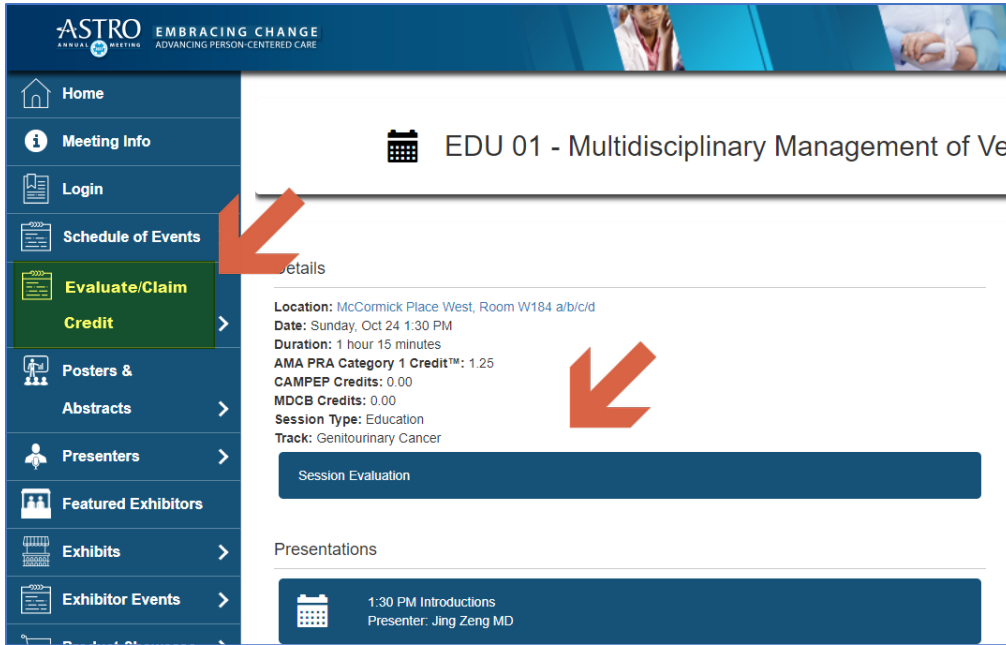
ASTRO ANNUAL MEETING EMBRACING CHANGE ADVANCING PERSON-CENTERED CARE

Home
Meeting Info
Login
Schedule of Events
Evaluate/Claim Credit
Posters & Abstracts
Presenters
Featured Exhibitors
Exhibits
Exhibitor Events
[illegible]

EDU 01 - Multidisciplinary Management of Ve

Details

Location: McCormick Place West, Room W184 a/b/c/d
Date: Sunday, Oct 24 1:30 PM
Duration: 1 hour 15 minutes
AMA PRA Category 1 Credit™: 1.25
CAMPEP Credits: 0.00
MDCB Credits: 0.00
Session Type: Education
Track: Genitourinary Cancer

Session Evaluation

Presentations

1:30 PM Introductions
Presenter: Jing Zeng MD